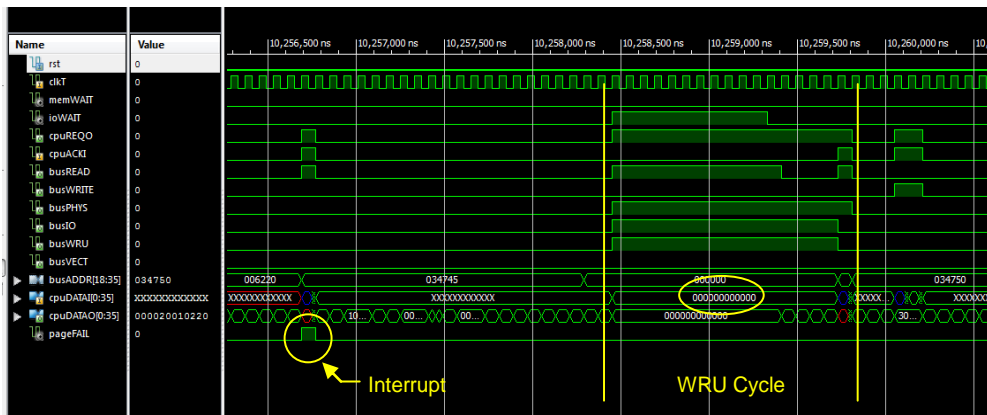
Name | Value
rst 0
clkT 1
memWAIT 0
ioWAIT 0
cpuREQO 0
cpuACKI 0
busREAD 0
busWRITE 0
busPHYS 0
busIO 0
busWRU 0
busVECT 0
busADDR[18:35] 034750
cpuDATAI[0:35] XXXXXXXXXXXX
cpuDATAO[0:35] 000020010220
pageFAIL 0

10,256,500 ns | 10,257,000 ns | 10,257,500 ns | 10,258,000 ns | 10,258,500 ns | 10,259,000 ns | 10,259,500 ns | 10,260,000 ns | 10,

006220 034745 000000 034750
XXXXXXXXXXXX XXXXXXXXXXXX 000000000000 XXXXXX XXXXXX
10... 00... 00... 000000000000 30...

Interrupt
WRU Cycle